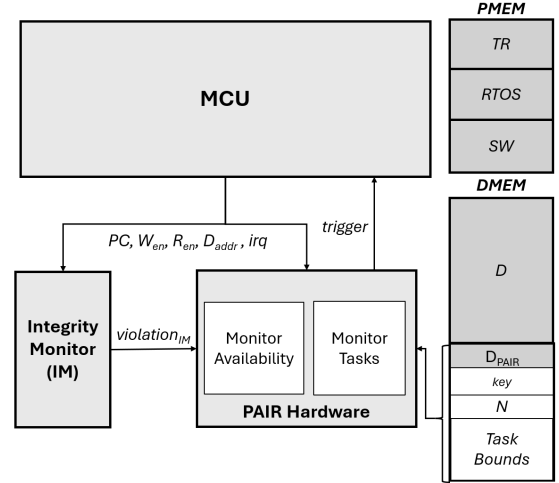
PMEM

TR

RTOS

SW

MCU

DMEM

D

PC, $W_{en}$, $R_{en}$, $D_{addr}$, irq

trigger

Integrity Monitor (IM)

$violation_{IM}$

Monitor Availability

Monitor Tasks

PAIR Hardware

$D_{PAIR}$

key

N

Task Bounds